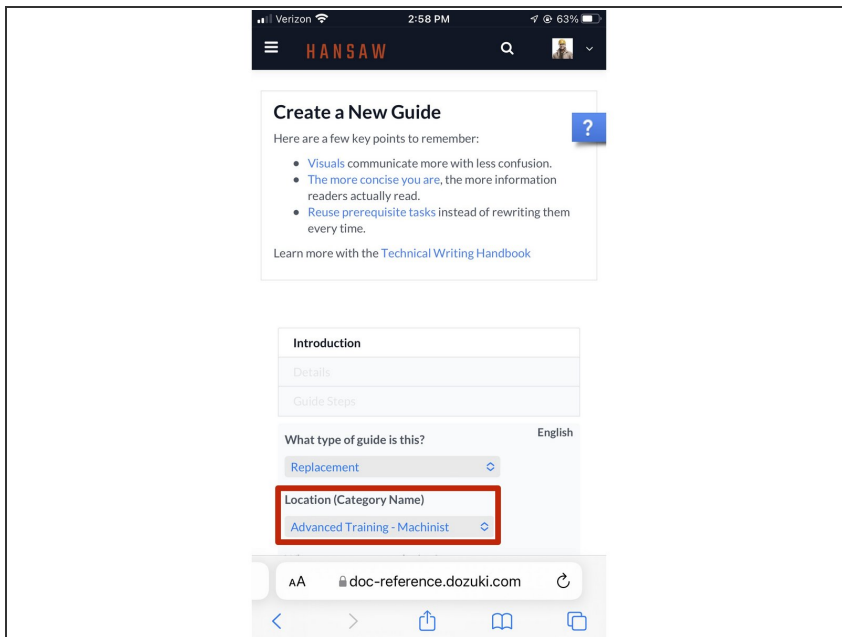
Verizon 2:58 PM 63%

HANSAW

Create a New Guide

Here are a few key points to remember:

- Visuals communicate more with less confusion.
- The more concise you are, the more information readers actually read.
- Reuse prerequisite tasks instead of rewriting them every time.

Learn more with the Technical Writing Handbook

?

Introduction

Details

Guide Steps

English

What type of guide is this?

Replacement

Location (Category Name)

Advanced Training - Machinist

AA doc-reference.dozuki.com